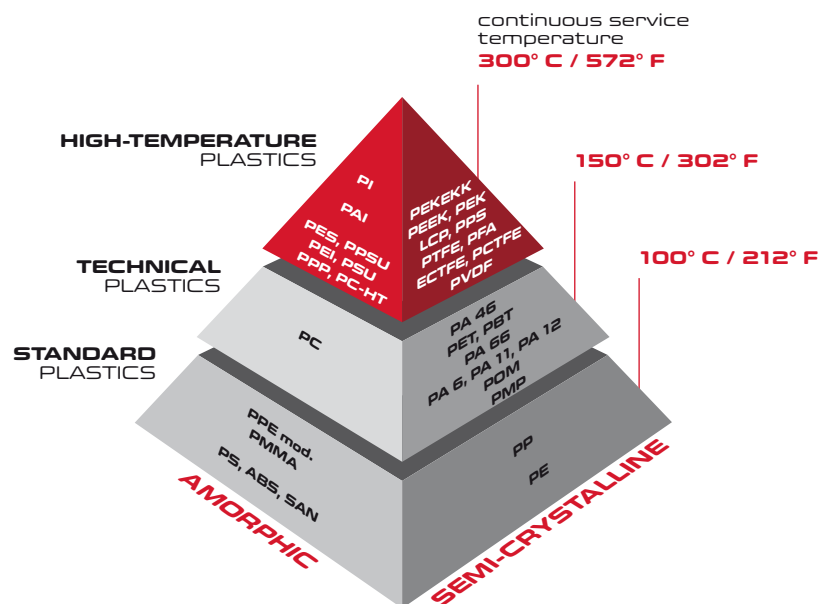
continuous service temperature
300° C / 572° F

HIGH-TEMPERATURE PLASTICS

PI
PAI
PES, PPSU
PEI, PSU
PPP, PC-HT

PEKEKK
PEEK, PEK
LCP, PPS
PTFE, PFA
ECTFE, PCTFE
PVDF

150° C / 302° F

TECHNICAL PLASTICS

PC

PA 46
PET, PBT
PA 66
PA 6, PA 11, PA 12
POM
PMP

100° C / 212° F

STANDARD PLASTICS

PPE mod.
PMMA
PS, ABS, SAN

PP
PE

AMORPHIC

SEMI-CRYSTALLINE